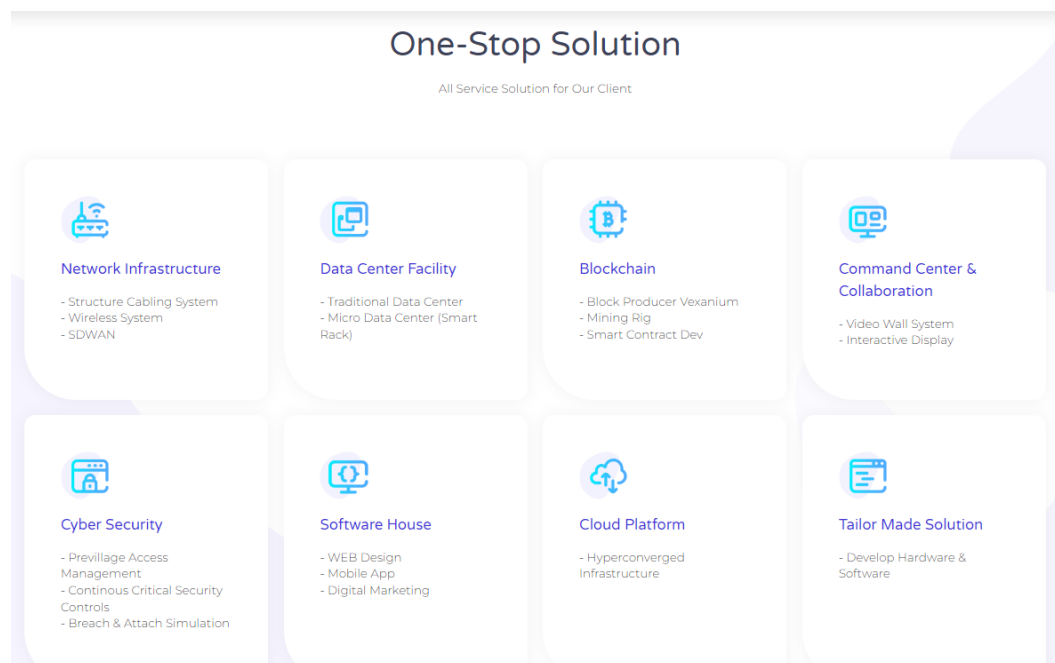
One-Stop Solution

All Service Solution for Our Client

Network Infrastructure

- Structure Cabling System
- Wireless System
- SDWAN

Data Center Facility

- Traditional Data Center
- Micro Data Center (Smart Rack)

Blockchain

- Block Producer Vexanium
- Mining Rig
- Smart Contract Dev

Command Center & Collaboration

- Video Wall System
- Interactive Display

Cyber Security

- Previllage Access Management
- Continous Critical Security Controls
- Breach & Attach Simulation

Software House

- WEB Design
- Mobile App
- Digital Marketing

Cloud Platform

- Hyperconverged Infrastructure

Tailor Made Solution

- Develop Hardware & Software